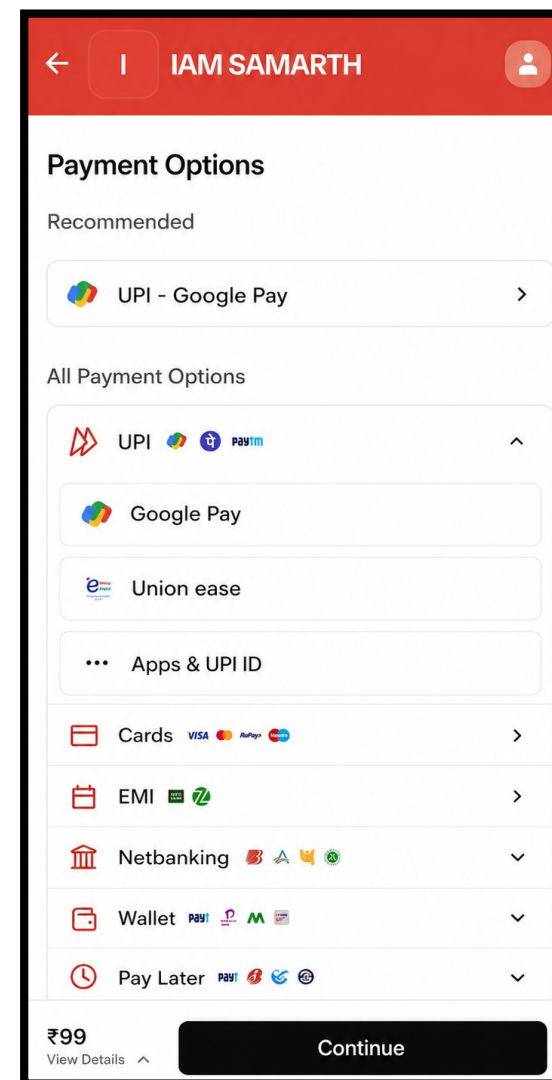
I IAM SAMARTH

Payment Options

Recommended

UPI - Google Pay

All Payment Options

UPI Paytm

Google Pay

Union ease

••• Apps & UPI ID

Cards VISA RuPay Maestro

EMI

Netbanking

Wallet

Pay Later

₹99
View Details

Continue